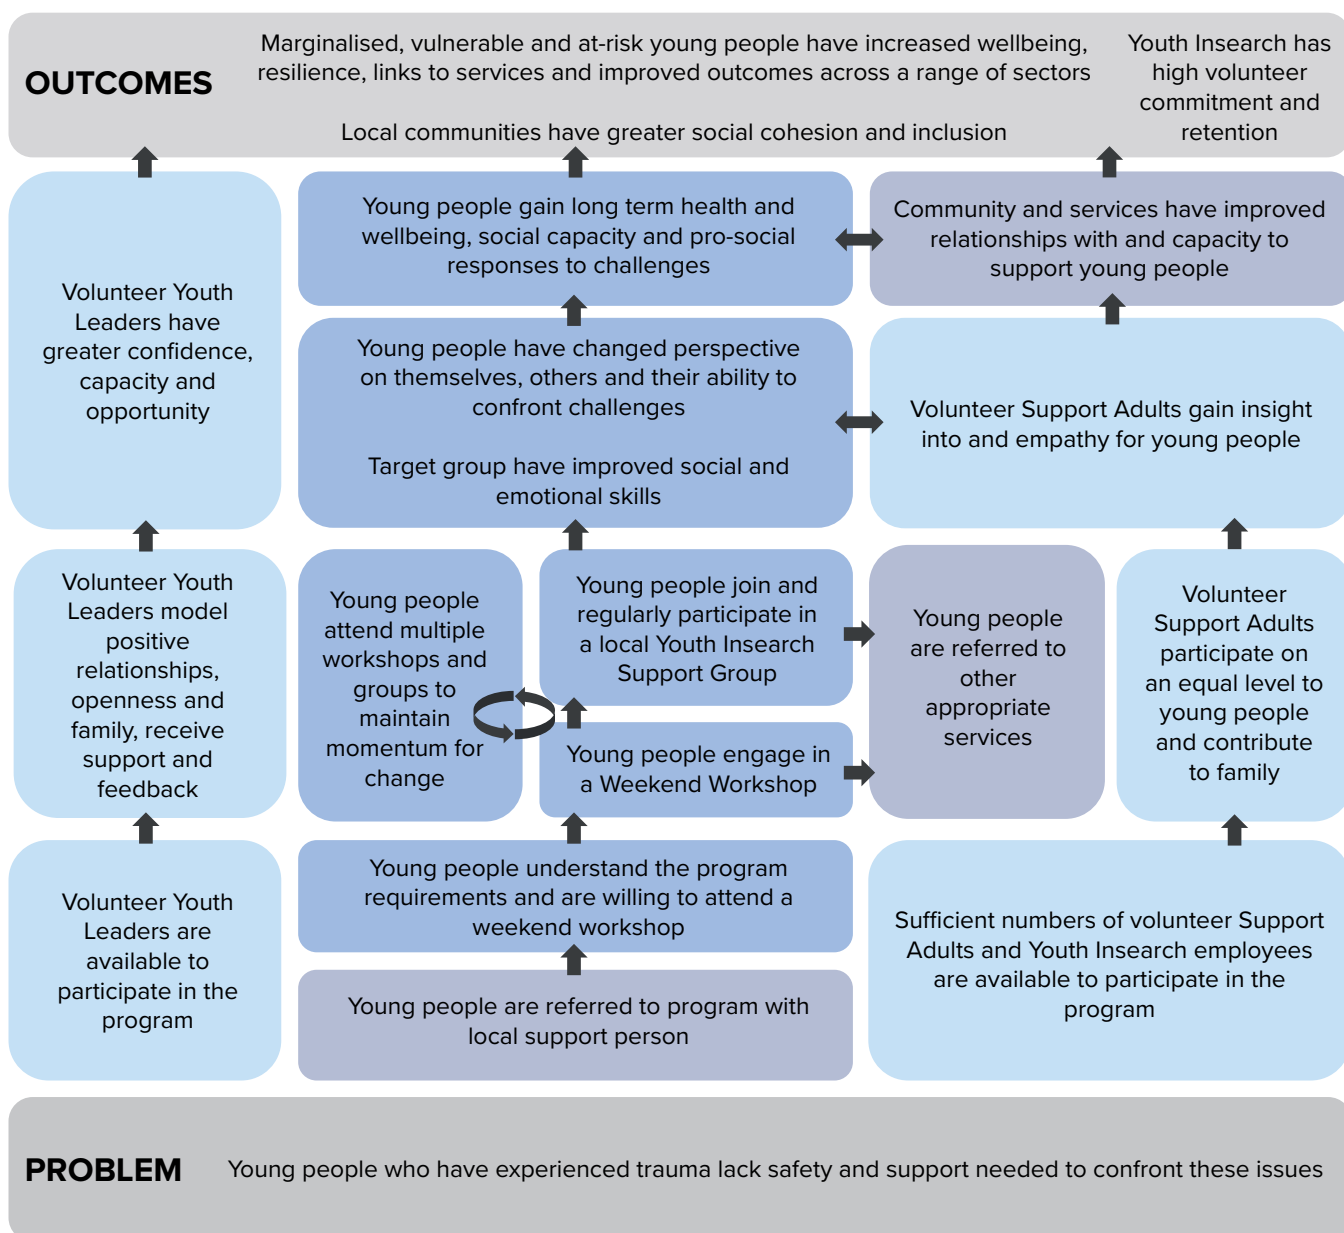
OUTCOMES

Marginalised, vulnerable and at-risk young people have increased wellbeing, resilience, links to services and improved outcomes across a range of sectors

Local communities have greater social cohesion and inclusion

Youth Insearch has high volunteer commitment and retention

Volunteer Youth Leaders have greater confidence, capacity and opportunity

Young people gain long term health and wellbeing, social capacity and pro-social responses to challenges

Community and services have improved relationships with and capacity to support young people

Young people have changed perspective on themselves, others and their ability to confront challenges

Target group have improved social and emotional skills

Volunteer Support Adults gain insight into and empathy for young people

Volunteer Youth Leaders model positive relationships, openness and family, receive support and feedback

Young people attend multiple workshops and groups to maintain momentum for change

Young people join and regularly participate in a local Youth Insearch Support Group

Young people engage in a Weekend Workshop

Young people are referred to other appropriate services

Volunteer Support Adults participate on an equal level to young people and contribute to family

Volunteer Youth Leaders are available to participate in the program

Young people understand the program requirements and are willing to attend a weekend workshop

Young people are referred to program with local support person

Sufficient numbers of volunteer Support Adults and Youth Insearch employees are available to participate in the program

PROBLEM

Young people who have experienced trauma lack safety and support needed to confront these issues